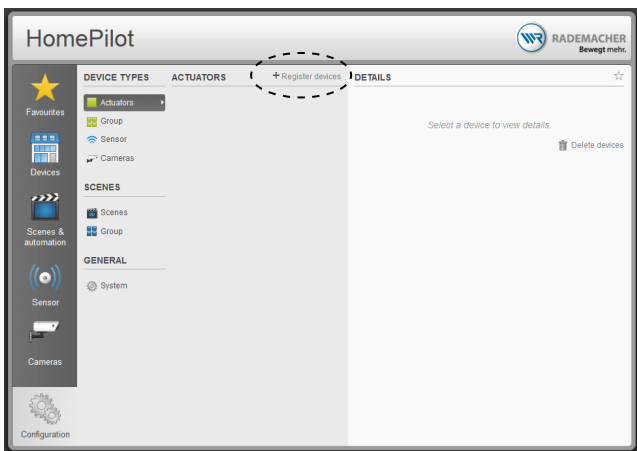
HomePilot

RADEMACHER
Bewegt mehr.

Favourites

Devices

Scenes & automation

Sensor

Cameras

Configuration

DEVICE TYPES

Actuators

Group

Sensor

Cameras

SCENES

Scenes

Group

GENERAL

System

ACTUATORS

+ Register devices

DETAILS

Select a device to view details.

Delete devices